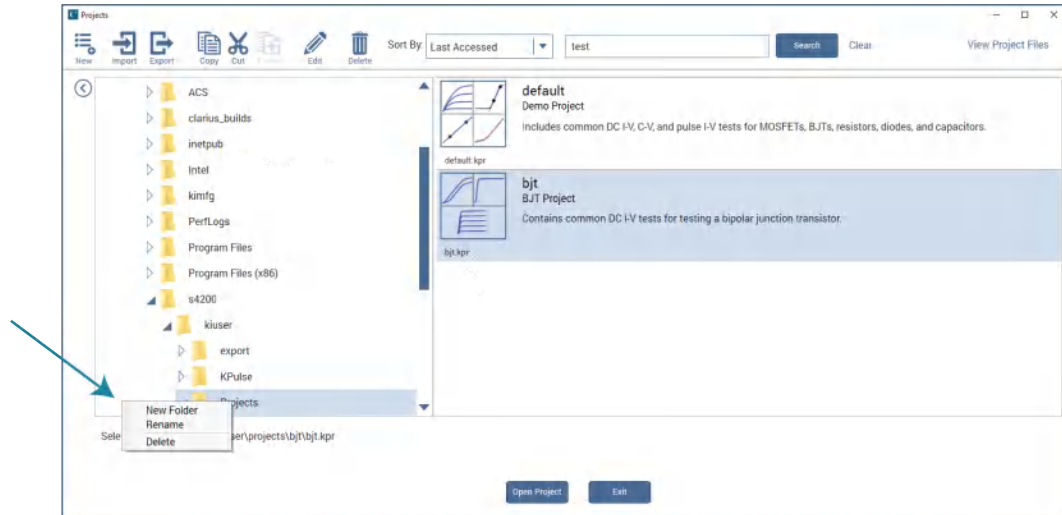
Projects

New Import Export Copy Cut Paste Edit Delete

Sort By Last Accessed

test

Search

Clear

View Project Files

ACS
clarius_builds
inetpub
Intel
kimfg
PerfLogs
Program Files
Program Files (x86)
s4200
kiuser
export
KPulse
Projects

default
Demo Project
Includes common DC I-V, C-V, and pulse I-V tests for MOSFETs, BJTs, resistors, diodes, and capacitors.
default.kpr

bjt
BJT Project
Contains common DC I-V tests for testing a bipolar junction transistor.
bjt.kpr

New Folder
Rename
Delete

Sele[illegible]ser\projects\bjt\bjt.kpr

Open Project

Exit